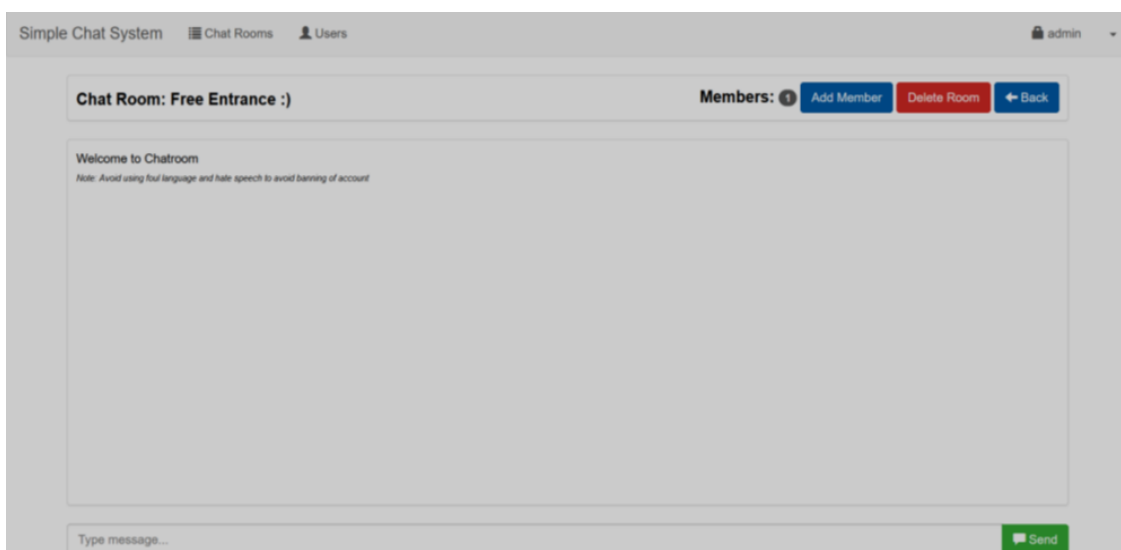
Simple Chat System Chat Rooms Users admin

Chat Room: Free Entrance :)

Members: 1 Add Member Delete Room Back

Welcome to Chatroom

Note: Avoid using foul language and hate speech to avoid banning of account

Type message...

Send